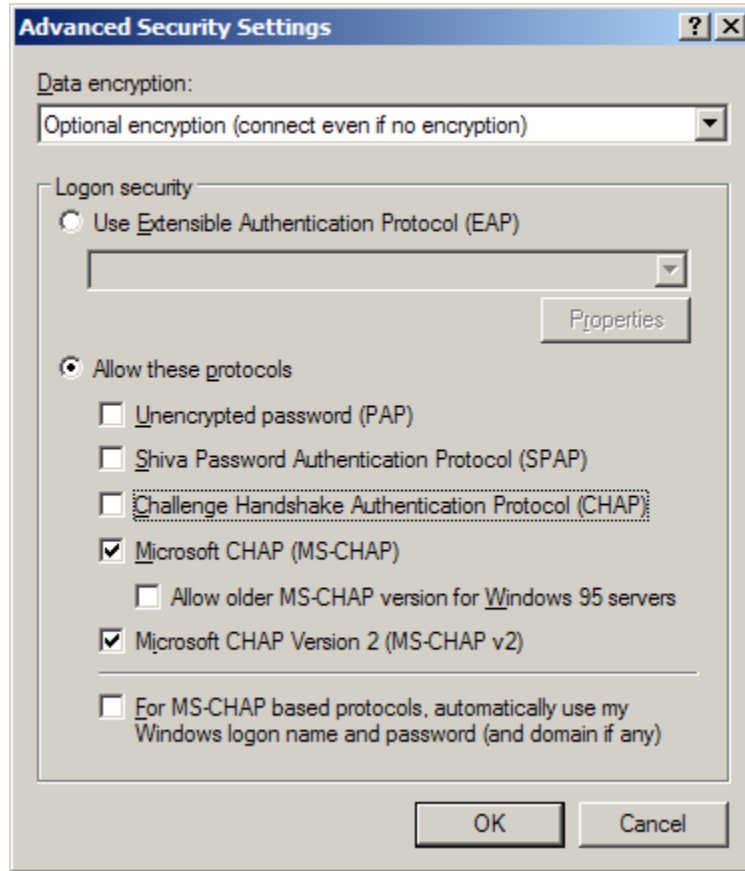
Advanced Security Settings

?

X

Data encryption:

Optional encryption (connect even if no encryption)

Logon security

Use Extensible Authentication Protocol (EAP)

Properties

Allow these protocols

Unencrypted password (PAP)

Shiva Password Authentication Protocol (SPAP)

Challenge Handshake Authentication Protocol (CHAP)

Microsoft CHAP (MS-CHAP)

Allow older MS-CHAP version for Windows 95 servers

Microsoft CHAP Version 2 (MS-CHAP v2)

For MS-CHAP based protocols, automatically use my Windows logon name and password (and domain if any)

OK

Cancel